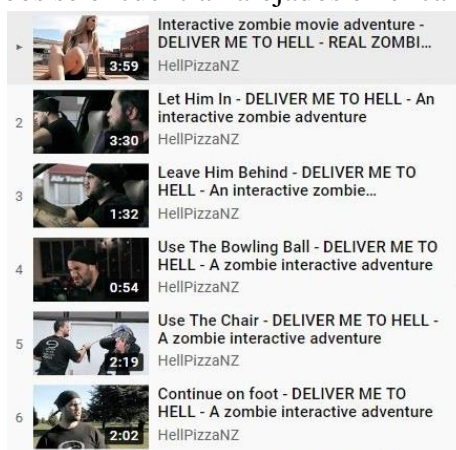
Interactive zombie movie adventure - DELIVER ME TO HELL - REAL ZOMBI...
3:59
HellPizzaNZ

2
Let Him In - DELIVER ME TO HELL - An interactive zombie adventure
3:30
HellPizzaNZ

3
Leave Him Behind - DELIVER ME TO HELL - An interactive zombie...
1:32
HellPizzaNZ

4
Use The Bowling Ball - DELIVER ME TO HELL - A zombie interactive adventure
0:54
HellPizzaNZ

5
Use The Chair - DELIVER ME TO HELL - A zombie interactive adventure
2:19
HellPizzaNZ

6
Continue on foot - DELIVER ME TO HELL - A zombie interactive adventure
2:02
HellPizzaNZ